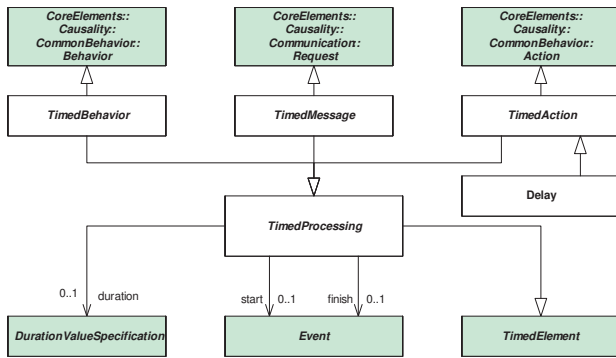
CoreElements:: Causality:: CommonBehavior:: Behavior

CoreElements:: Causality:: Communication: Request

CoreElements:: Causality:: CommonBehavior:: Action

TimedBehavior

TimedMessage

TimedAction

Delay

TimedProcessing

0..1 duration

start 0..1

finish 0..1

DurationValueSpecification

Event

TimedElement